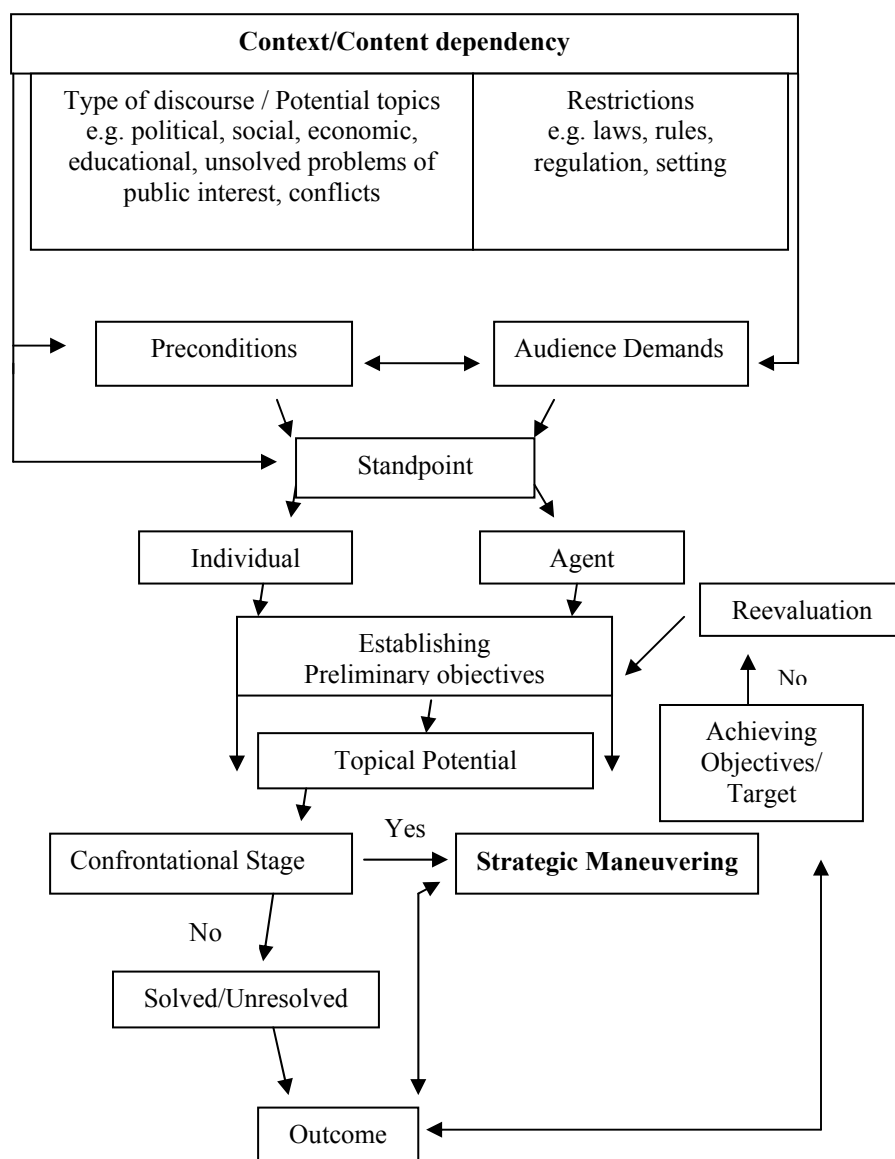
Context/Content dependency

Type of discourse / Potential topics e.g. political, social, economic, educational, unsolved problems of public interest, conflicts

Restrictions e.g. laws, rules, regulation, setting

Preconditions

Audience Demands

Standpoint

Individual

Agent

Reevaluation

Establishing Preliminary objectives

No

Achieving Objectives/ Target

Topical Potential

Yes

Confrontational Stage

Strategic Maneuvering

No

Solved/Unresolved

Outcome